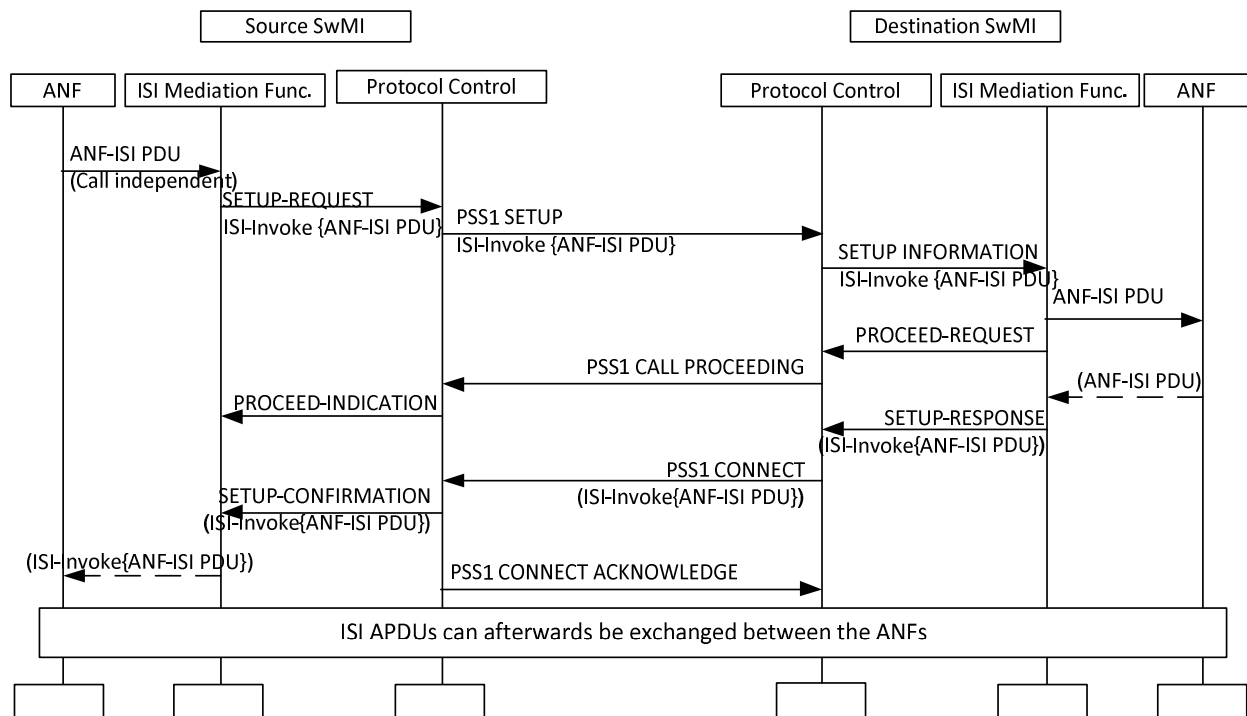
Source SwMI

Destination SwMI

ANF

ISI Mediation Func.

Protocol Control

Protocol Control

ISI Mediation Func.

ANF

ANF-ISI PDU (Call independent)

SETUP-REQUEST ISI-Invoke {ANF-ISI PDU}

PSS1 SETUP ISI-Invoke {ANF-ISI PDU}

SETUP INFORMATION ISI-Invoke {ANF-ISI PDU}

ANF-ISI PDU

PROCEED-REQUEST

PSS1 CALL PROCEEDING

(ANF-ISI PDU)

PROCEED-INDICATION

SETUP-RESPONSE (ISI-Invoke{ANF-ISI PDU})

PSS1 CONNECT (ISI-Invoke{ANF-ISI PDU})

SETUP-CONFIRMATION (ISI-Invoke{ANF-ISI PDU})

(ISI-Invoke{ANF-ISI PDU})

PSS1 CONNECT ACKNOWLEDGE

ISI APDUs can afterwards be exchanged between the ANFs